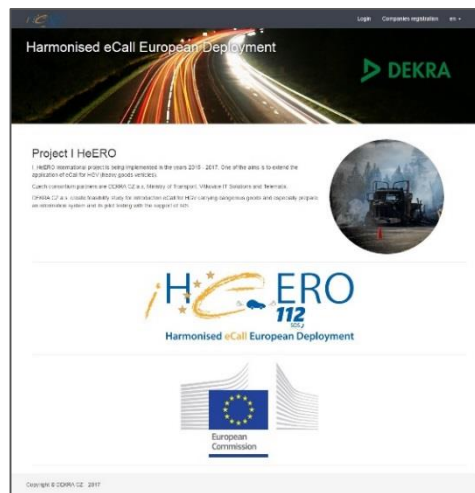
Login Companies registration en

Harmonised eCall European Deployment

DEKRA

Project I HeERO

I_HeERO international project is being implemented in the years 2015 - 2017. One of the aims is to extend the application of eCall for HGV (heavy goods vehicles).

Czech consortium partners are DEKRA CZ a.s., Ministry of Transport, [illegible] IT Solutions and Telematix.

DEKRA CZ a.s. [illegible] feasibility study for introduction eCall for HGV carrying dangerous goods and especially prepare an information system and its pilot testing with the support of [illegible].

i HeERO 112 SOS

Harmonised eCall European Deployment

European Commission

Copyright © DEKRA CZ 2017